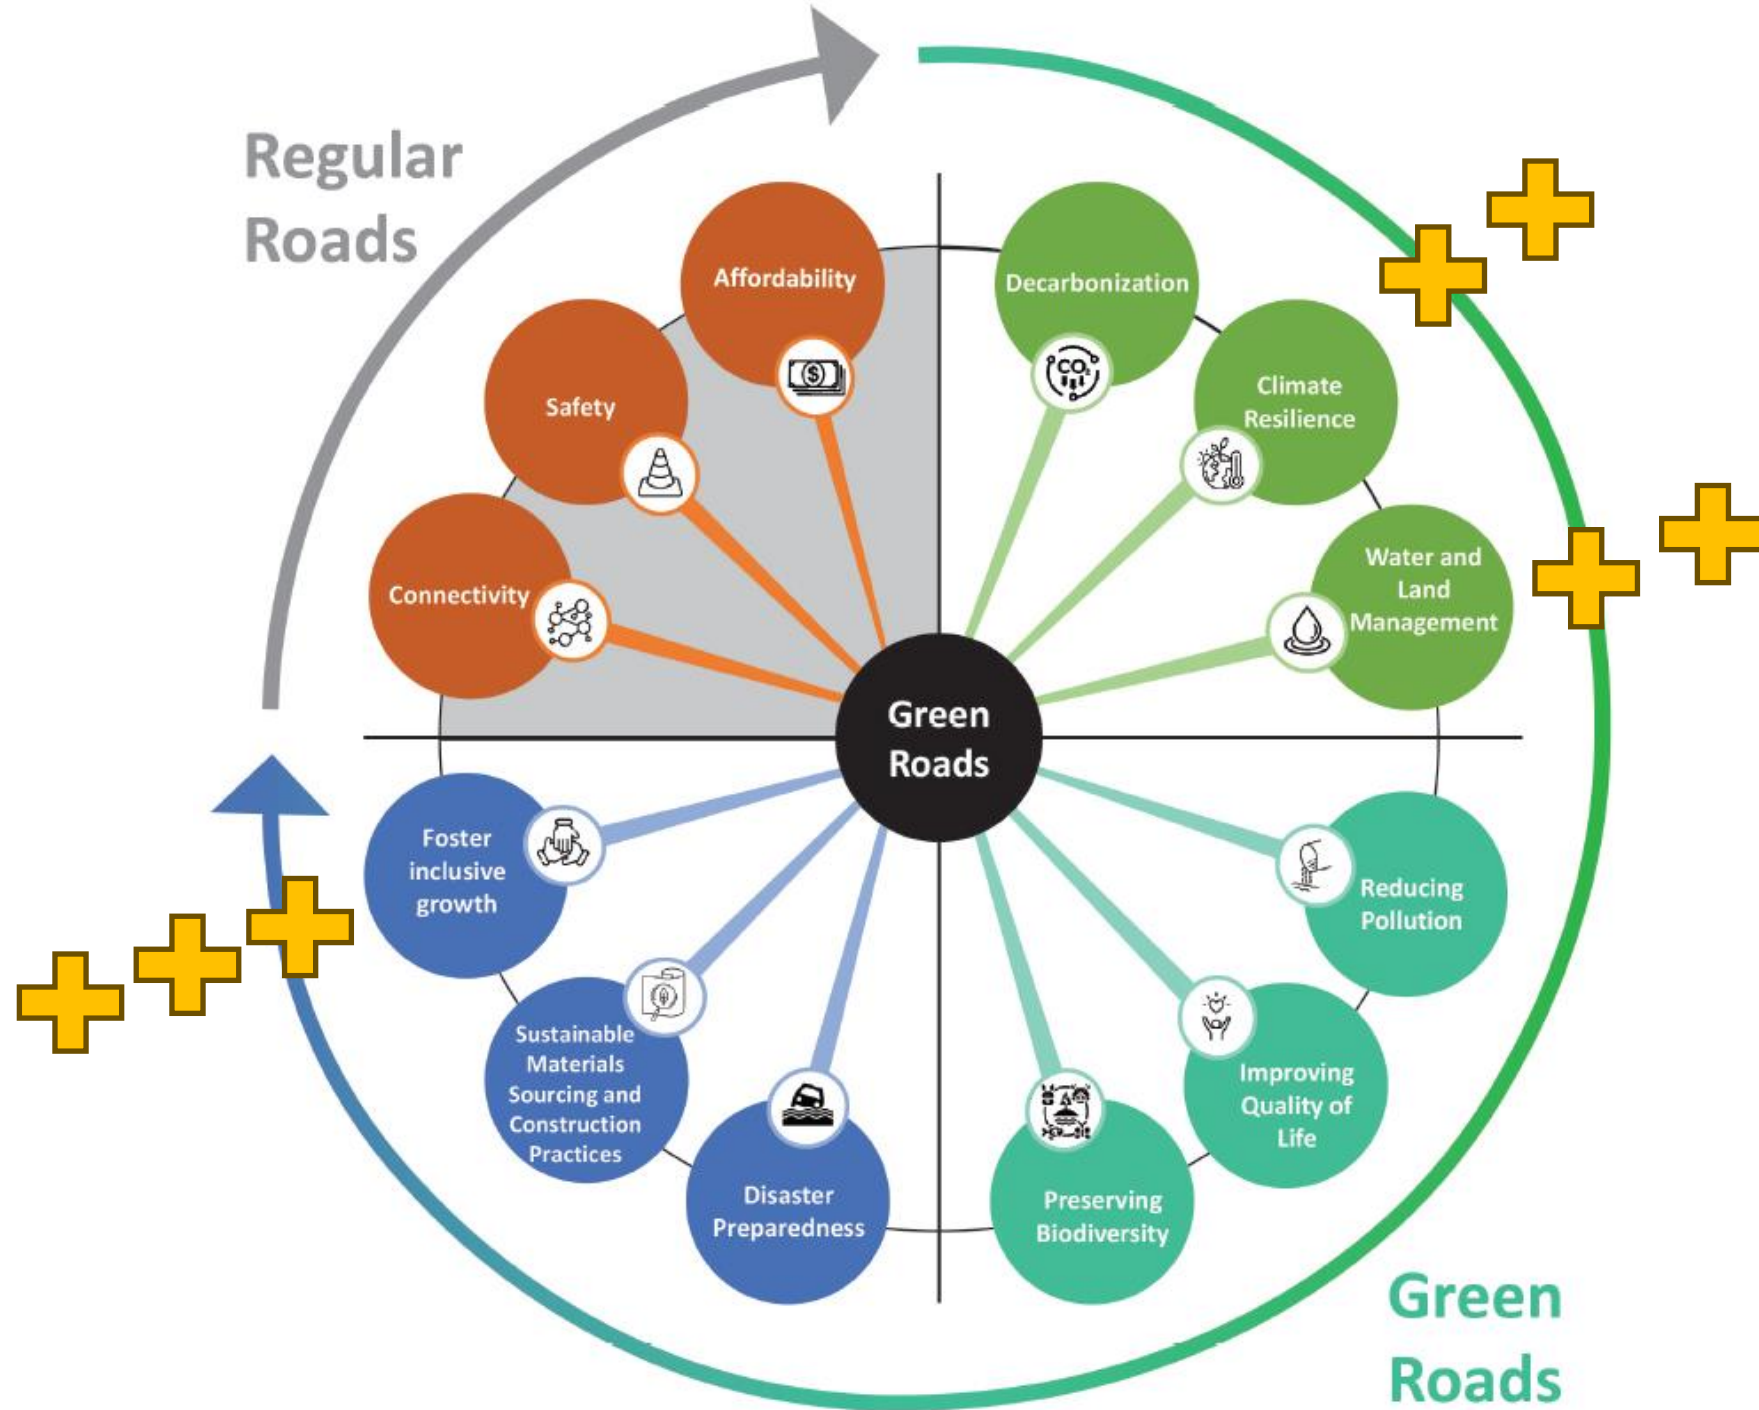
Regular Roads

Affordability

Safety

Connectivity

Decarbonization

$CO_2$

Climate Resilience

Water and Land Management

Green Roads

Foster inclusive growth

Sustainable Materials Sourcing and Construction Practices

Disaster Preparedness

Reducing Pollution

Improving Quality of Life

Preserving Biodiversity

Green Roads